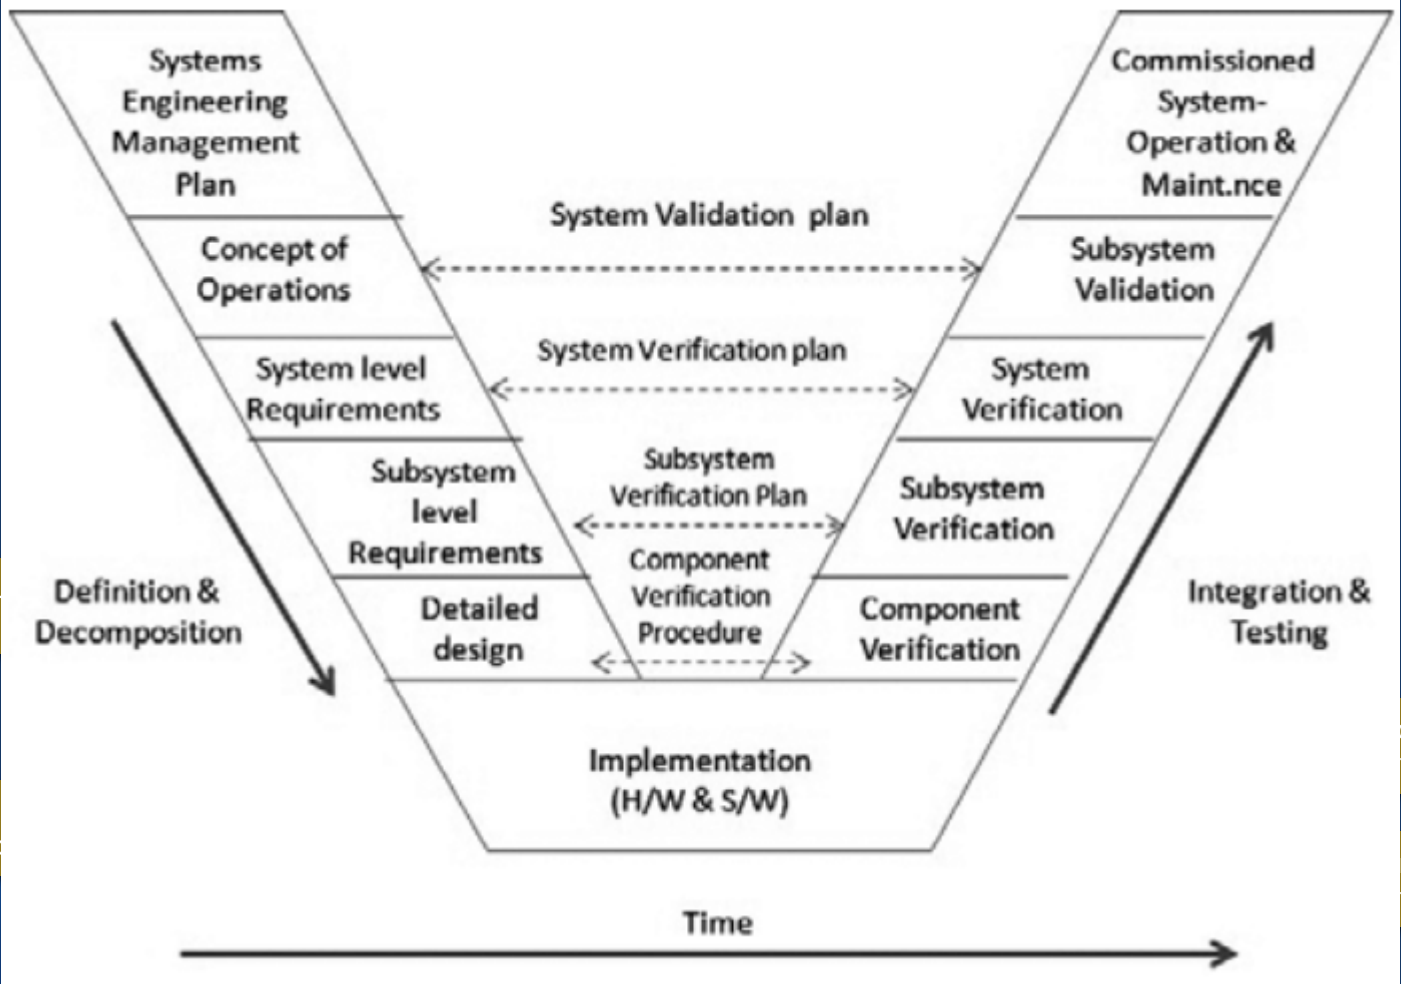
Systems Engineering Management Plan

Concept of Operations

System level Requirements

Subsystem level Requirements

Detailed design

Definition & Decomposition

System Validation plan

System Verification plan

Subsystem Verification Plan

Component Verification Procedure

Commissioned System-Operation & Maint.nce

Subsystem Validation

System Verification

Subsystem Verification

Component Verification

Integration & Testing

Implementation (H/W & S/W)

Time